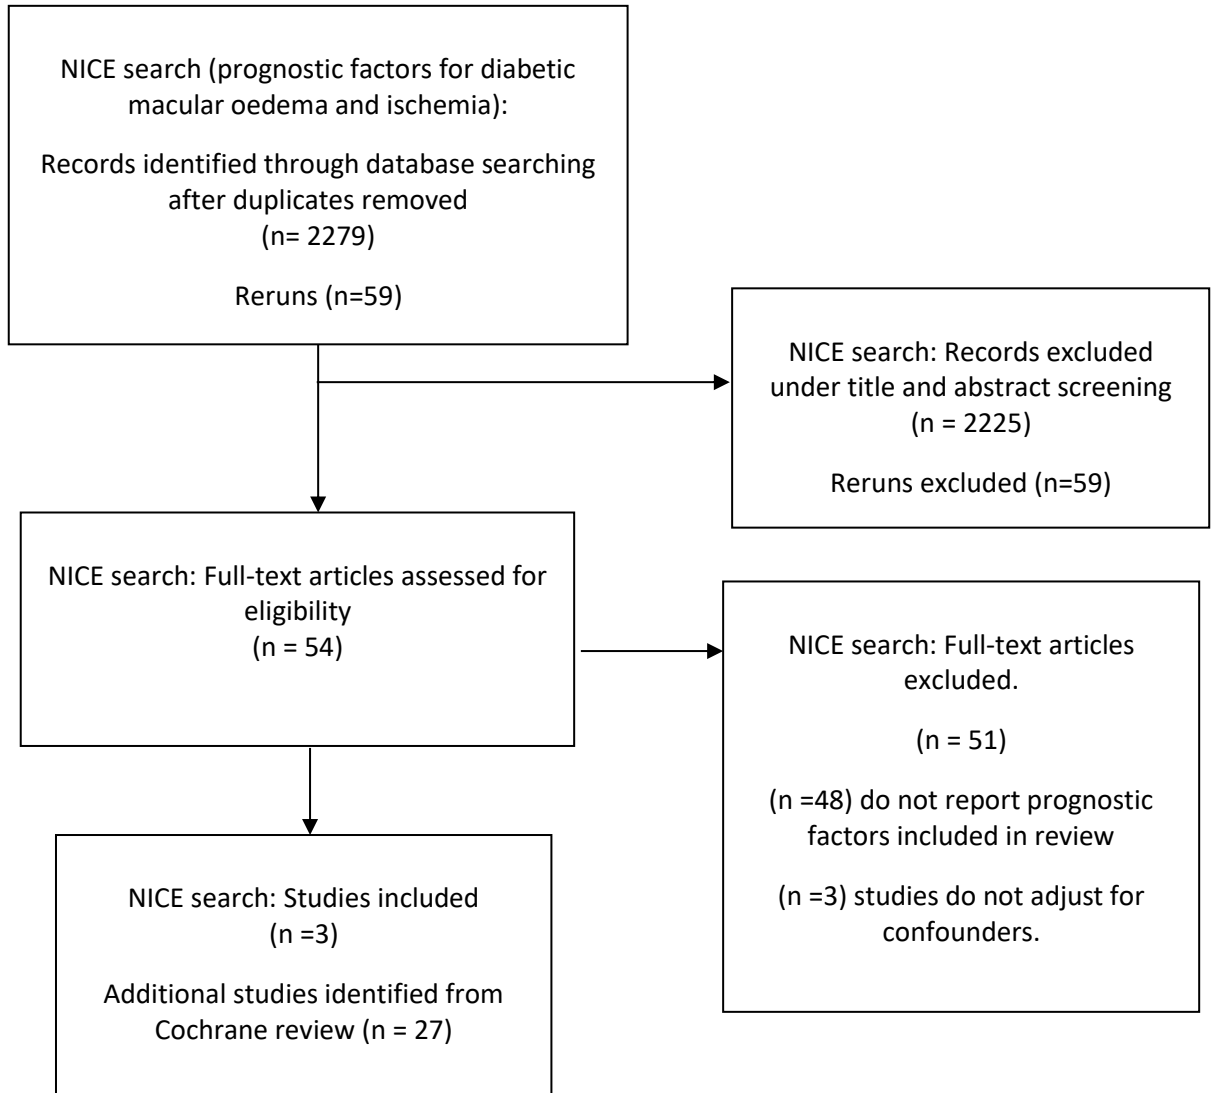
NICE search (prognostic factors for diabetic macular oedema and ischemia):

Records identified through database searching after duplicates removed
(n= 2279)

Reruns (n=59)

NICE search: Records excluded under title and abstract screening
(n = 2225)

Reruns excluded (n=59)

NICE search: Full-text articles assessed for eligibility
(n = 54)

NICE search: Full-text articles excluded.

(n = 51)

(n =48) do not report prognostic factors included in review

(n =3) studies do not adjust for confounders.

NICE search: Studies included
(n =3)

Additional studies identified from Cochrane review (n = 27)